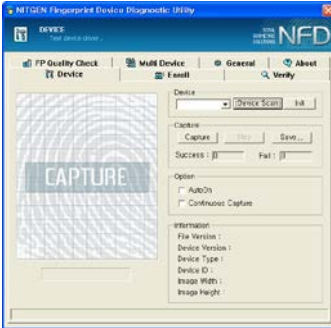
NITGEN Fingerprint Device Diagnostic Utility

DEVICE
Test device driver...

NFD

FP Quality Check
Multi Device
General
About
Device
Enroll
Verify

CAPTURE

Device
Device Scan
Init

Capture
Capture
Stop
Save...
Success : 0
Fail : 0

Option
AutoOn
Continuous Capture

Information
File Version :
Device Version :
Device Type :
Device ID :
Image Width :
Image Height :